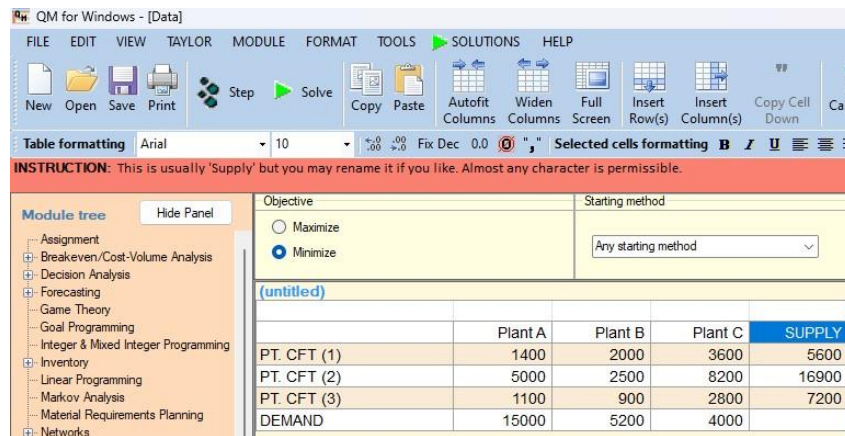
QM for Windows - [Data]

FILE EDIT VIEW TAYLOR MODULE FORMAT TOOLS SOLUTIONS HELP

New Open Save Print Step Solve Copy Paste Autofit Columns Widen Columns Full Screen Insert Row(s) Insert Column(s) Copy Cell Down Ca

Table formatting Arial 10 Fix Dec 0.0 "," Selected cells formatting B I U

INSTRUCTION: This is usually 'Supply' but you may rename it if you like. Almost any character is permissible.

Module tree Hide Panel

Assignment
Breakeven/Cost-Volume Analysis
Decision Analysis
Forecasting
Game Theory
Goal Programming
Integer & Mixed Integer Programming
Inventory
Linear Programming
Markov Analysis
Material Requirements Planning
Networks

Objective
Maximize
Minimize

Starting method
Any starting method

(untitled)

| | Plant A | Plant B | Plant C | SUPPLY |
|---|---|---|---|---|
| PT. CFT (1) | 1400 | 2000 | 3600 | 5600 |
| PT. CFT (2) | 5000 | 2500 | 8200 | 16900 |
| PT. CFT (3) | 1100 | 900 | 2800 | 7200 |
| DEMAND | 15000 | 5200 | 4000 | |